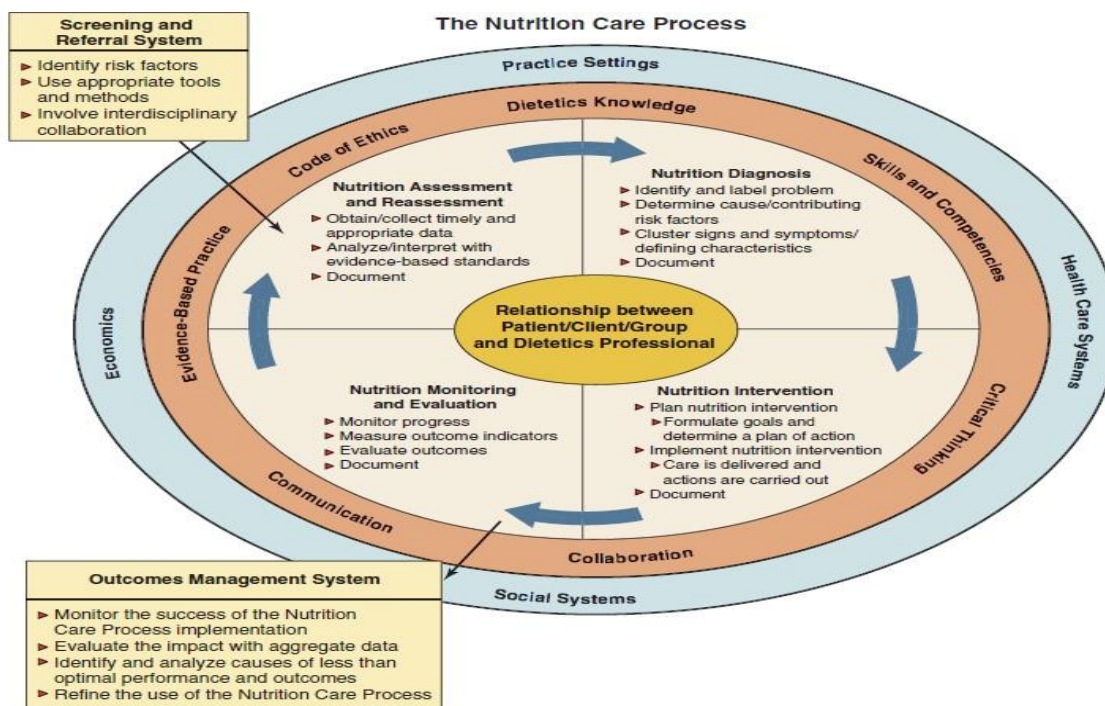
Screening and Referral System

► Identify risk factors
► Use appropriate tools and methods
► Involve interdisciplinary collaboration

The Nutrition Care Process

Practice Settings

Dietetics Knowledge

Code of Ethics

Skills and Competencies

Evidence-Based Practice

Critical Thinking

Communication

Collaboration

Economics

Health Care Systems

Social Systems

Nutrition Assessment and Reassessment
► Obtain/collect timely and appropriate data
► Analyze/interpret with evidence-based standards
► Document

Nutrition Diagnosis
► Identify and label problem
► Determine cause/contributing risk factors
► Cluster signs and symptoms/ defining characteristics
► Document

Relationship between Patient/Client/Group and Dietetics Professional

Nutrition Monitoring and Evaluation
► Monitor progress
► Measure outcome indicators
► Evaluate outcomes
► Document

Nutrition Intervention
► Plan nutrition intervention
► Formulate goals and determine a plan of action
► Implement nutrition intervention
► Care is delivered and actions are carried out
► Document

Outcomes Management System

► Monitor the success of the Nutrition Care Process implementation
► Evaluate the impact with aggregate data
► Identify and analyze causes of less than optimal performance and outcomes
► Refine the use of the Nutrition Care Process